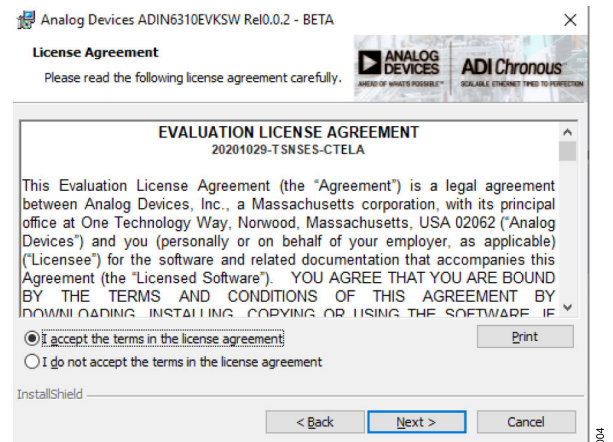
Analog Devices ADIN6310EVKSW Rel0.0.2 - BETA

License Agreement

Please read the following license agreement carefully.

ANALOG DEVICES AHEAD OF WHAT'S POSSIBLE™

ADI Chronous™ SCALABLE ETHERNET TIMED TO PERFECTION

EVALUATION LICENSE AGREEMENT

20201029-TSNSES-CTELA

This Evaluation License Agreement (the "Agreement") is a legal agreement between Analog Devices, Inc., a Massachusetts corporation, with its principal office at One Technology Way, Norwood, Massachusetts, USA 02062 ("Analog Devices") and you (personally or on behalf of your employer, as applicable) ("Licensee") for the software and related documentation that accompanies this Agreement (the "Licensed Software"). YOU AGREE THAT YOU ARE BOUND BY THE TERMS AND CONDITIONS OF THIS AGREEMENT BY DOWNLOADING, INSTALLING, COPYING OR USING THE SOFTWARE. IF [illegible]

I accept the terms in the license agreement

Print

I do not accept the terms in the license agreement

InstallShield

< Back

Next >

Cancel

004